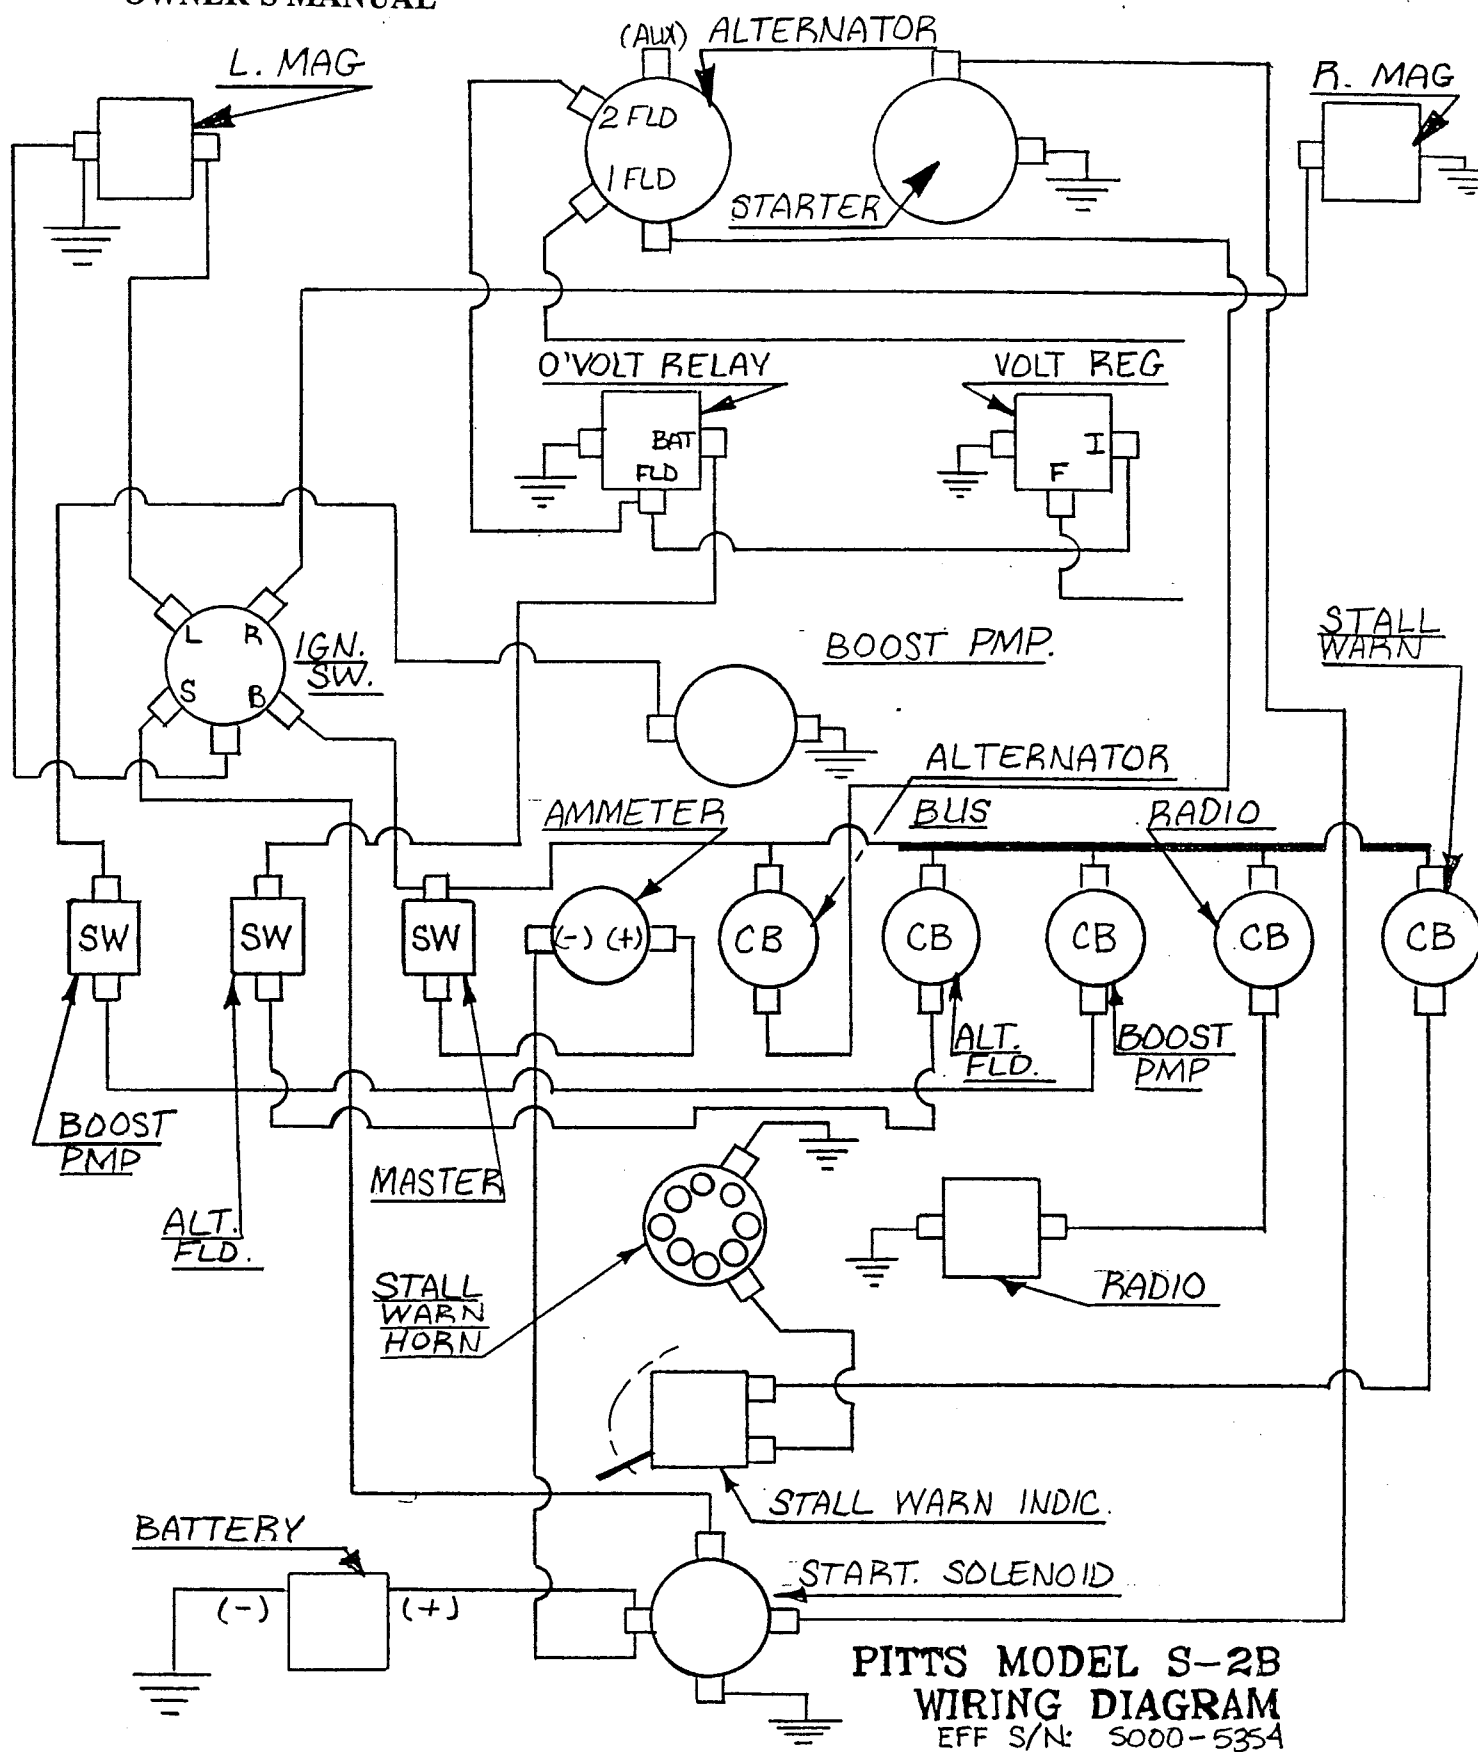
OWNER'S MANUAL

L. MAG

(AUX) ALTERNATOR

2 FLD

1 FLD

STARTER

R. MAG

O'VOLT RELAY

BAT

FLD

VOLT REG

I

F

L R

S B

IGN. SW.

BOOST PMP.

STALL WARN

ALTERNATOR

AMMETER

BUS

RADIO

SW

SW

SW

(-) (+)

CB

CB

CB

CB

CB

ALT. FLD.

BOOST PMP

BOOST PMP

ALT. FLD.

MASTER

STALL WARN HORN

RADIO

STALL WARN INDIC.

BATTERY

(-)

(+)

START. SOLENOID

PITTS MODEL S-2B
WIRING DIAGRAM
EFF S/N: 5000-5354